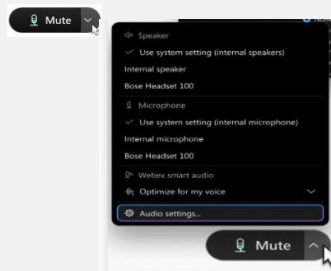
Mute

Speaker
Use system setting (internal speakers)
Internal speaker
Bose Headset 100

Microphone
Use system setting (internal microphone)
Internal microphone
Bose Headset 100

Webex smart audio
Optimize for my voice

Audio settings...

Mute